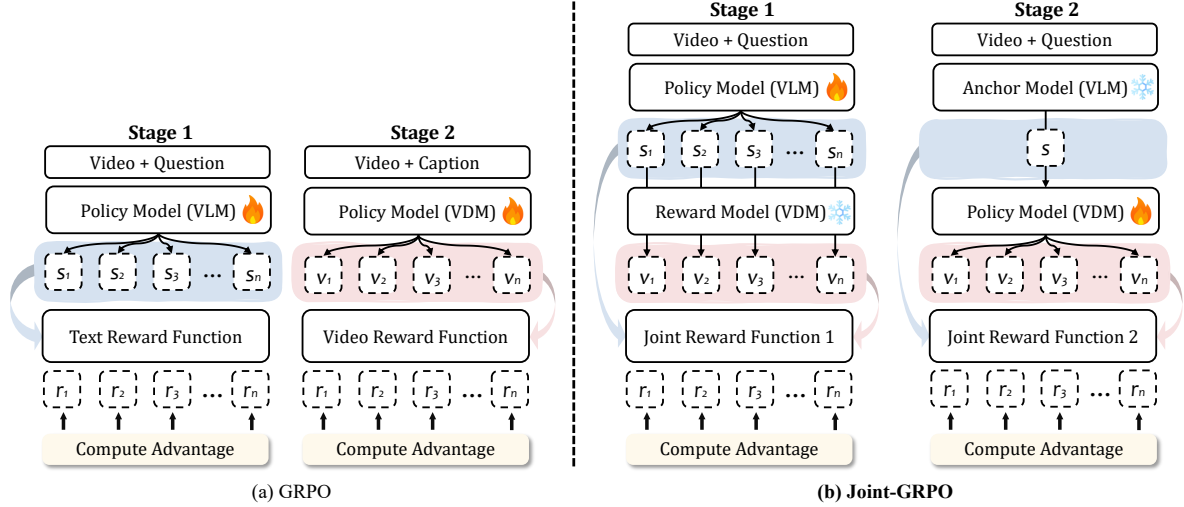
Stage 1

Video + Question

Policy Model (VLM)

$s_1$ $s_2$ $s_3$ … $s_n$

Text Reward Function

$r_1$ $r_2$ $r_3$ … $r_n$

Compute Advantage

Stage 2

Video + Caption

Policy Model (VDM)

$v_1$ $v_2$ $v_3$ … $v_n$

Video Reward Function

$r_1$ $r_2$ $r_3$ … $r_n$

Compute Advantage

(a) GRPO

Stage 1

Video + Question

Policy Model (VLM)

$s_1$ $s_2$ $s_3$ … $s_n$

Reward Model (VDM)

$v_1$ $v_2$ $v_3$ … $v_n$

Joint Reward Function 1

$r_1$ $r_2$ $r_3$ … $r_n$

Compute Advantage

Stage 2

Video + Question

Anchor Model (VLM)

$s$

Policy Model (VDM)

$v_1$ $v_2$ $v_3$ … $v_n$

Joint Reward Function 2

$r_1$ $r_2$ $r_3$ … $r_n$

Compute Advantage

(b) Joint-GRPO